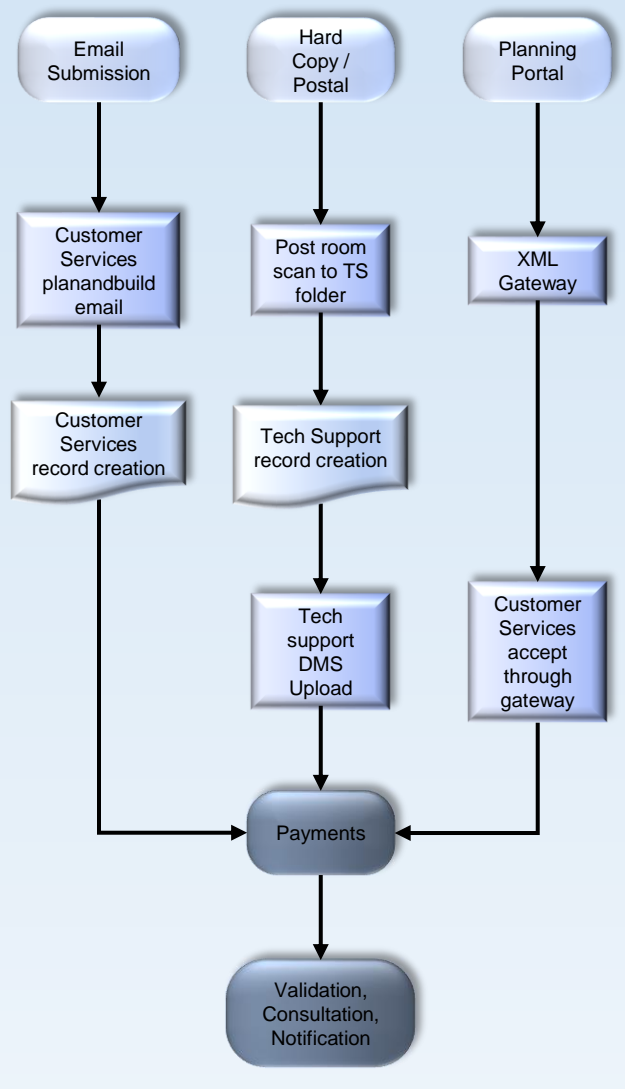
Email Submission

Hard Copy / Postal

Planning Portal

Customer Services planandbuild email

Post room scan to TS folder

XML Gateway

Customer Services record creation

Tech Support record creation

Tech support DMS Upload

Customer Services accept through gateway

Payments

Validation, Consultation, Notification